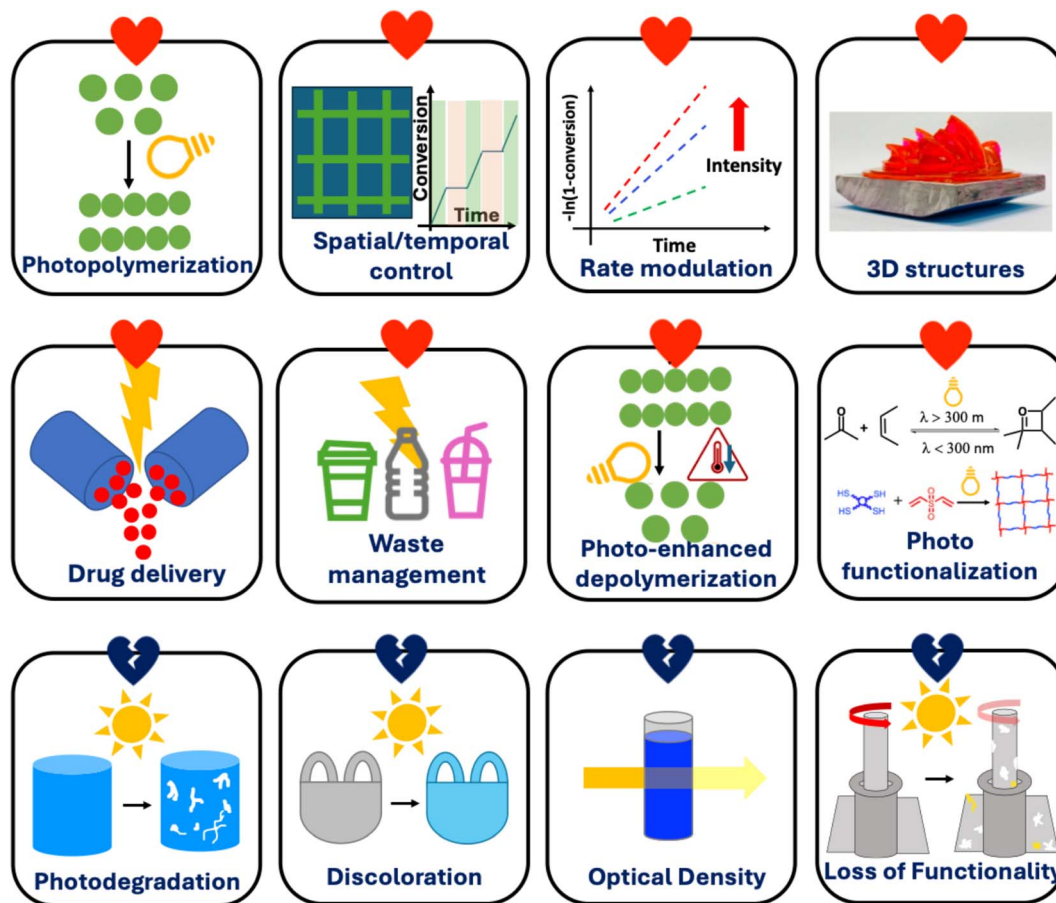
Photopolymerization

Conversion
Time
Spatial/temporal control

-ln(1-conversion)
Intensity
Time
Rate modulation

3D structures

Drug delivery

Waste management

Photo-enhanced depolymerization

$\lambda > 300$ m
$\lambda < 300$ nm
HS SH HS SH
Photo functionalization

Photodegradation

Discoloration

Optical Density

Loss of Functionality